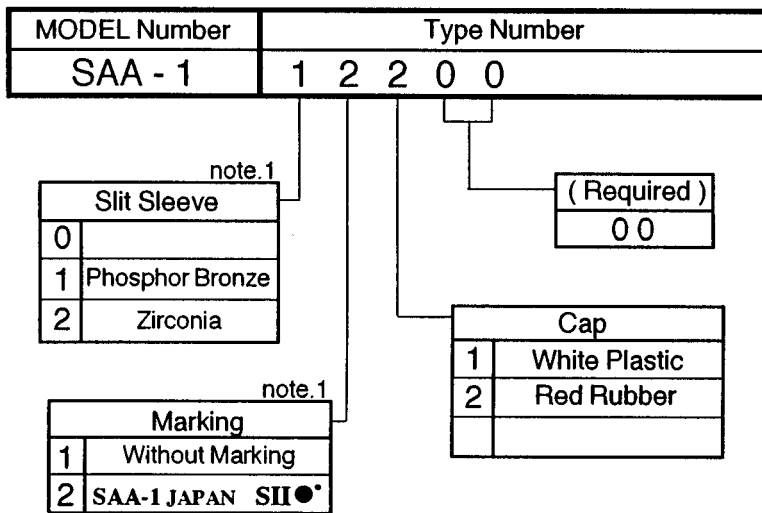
| MODEL Number | Type Number |
|---|---|
| SAA - 1 | 1 2 2 0 0 |

note.1

| Slit Sleeve | |
|---|---|
| 0 | |
| 1 | Phosphor Bronze |
| 2 | Zirconia |

| ( Required ) |
|---|
| 0 0 |

| Cap | |
|---|---|
| 1 | White Plastic |
| 2 | Red Rubber |
| | |

note.1

| Marking | |
|---|---|
| 1 | Without Marking |
| 2 | SAA-1 JAPAN SII |